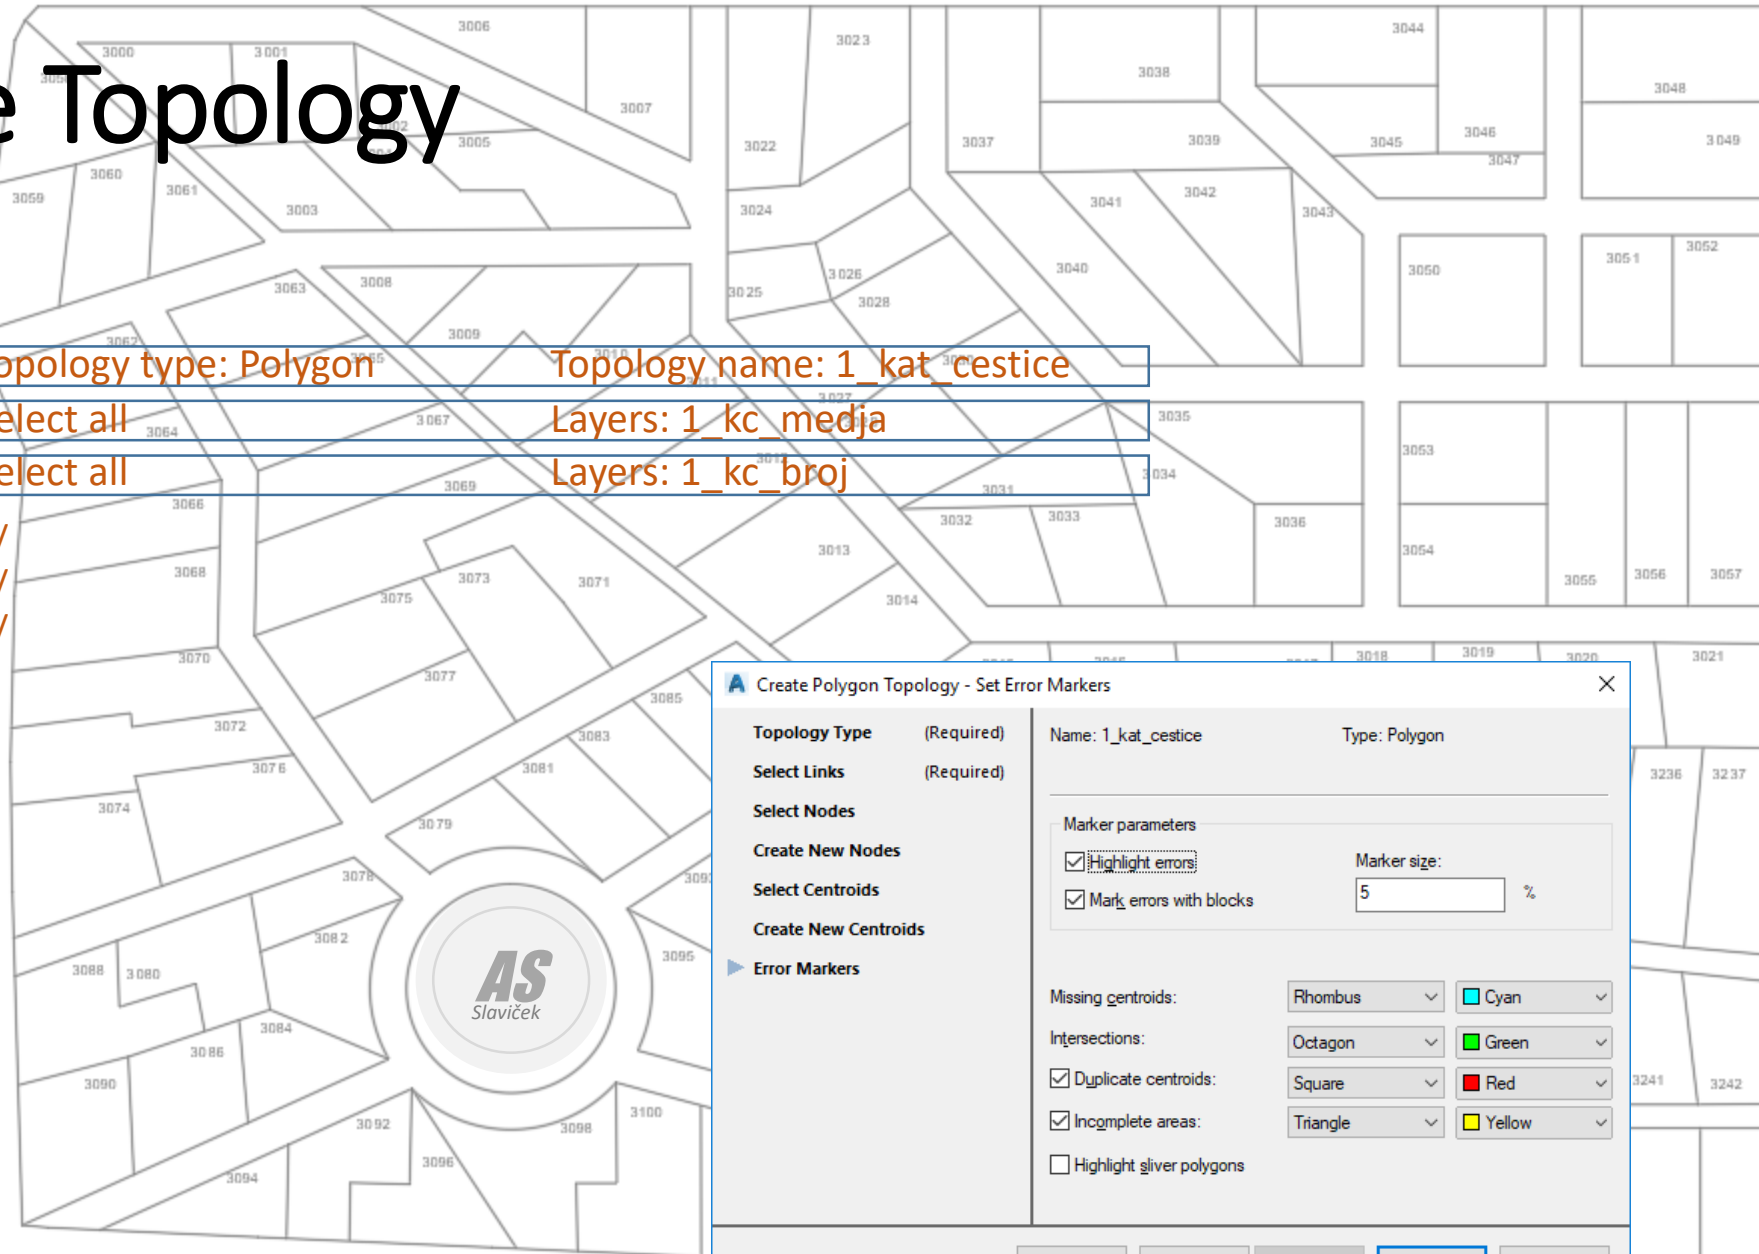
e Topology

opology type: Polygon
Topology name: 1_kat_cestice

elect all
Layers: 1_kc_medja

elect all
Layers: 1_kc_broj

3000 3001 3006 3007 3023 3038 3044 3048 3005 3022 3037 3039 3045 3046 3049 3047 3060 3059 3061 3003 3024 3041 3042 3043 3040 3026 3025 3028 3050 3051 3052 3063 3008 3009 3064 3067 3035 3053 3069 3034 3031 3032 3033 3036 3054 3066 3013 3068 3073 3071 3075 3014 3055 3056 3057 3070 3077 3018 3019 3020 3021 3085 3072 3083 3076 3081 3236 3237 3074 3079 3078 3082 3095 3088 3080 3084 3086 3090 3092 3098 3100 3096 3094 3241 3242

AS Slaviček

Create Polygon Topology - Set Error Markers

Topology Type (Required)
Select Links (Required)
Select Nodes
Create New Nodes
Select Centroids
Create New Centroids
Error Markers

Name: 1_kat_cestice
Type: Polygon

Marker parameters
Highlight errors
Mark errors with blocks
Marker size:
5
%

Missing centroids: Rhombus Cyan
Intersections: Octagon Green
Duplicate centroids: Square Red
Incomplete areas: Triangle Yellow
Highlight sliver polygons